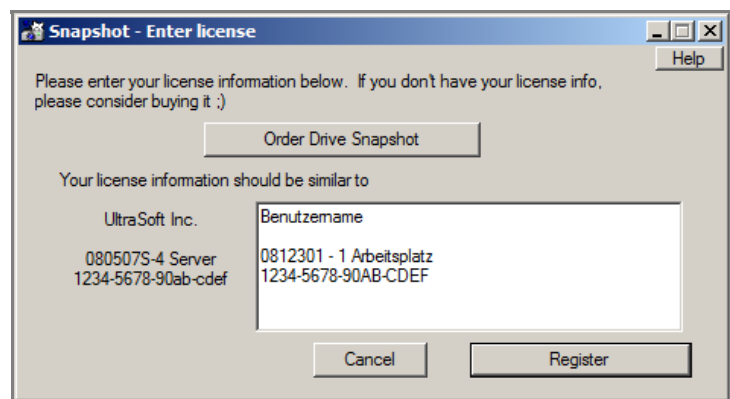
Snapshot - Enter license

Help

Please enter your license information below. If you don't have your license info, please consider buying it ;)

Order Drive Snapshot

Your license information should be similar to

UltraSoft Inc.

080507S-4 Server
1234-5678-90ab-cdef

Benutzername

0812301 - 1 Arbeitsplatz
1234-5678-90AB-CDEF

Cancel

Register